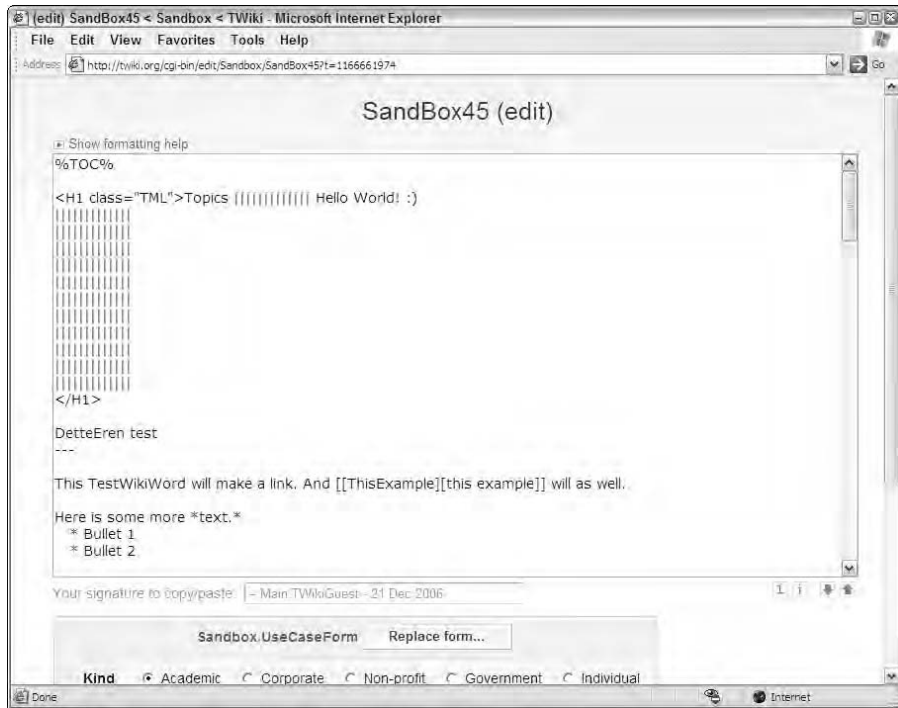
(edit) SandBox45 < Sandbox < TWiki - Microsoft Internet Explorer
File Edit View Favorites Tools Help
Address http://twiki.org/cgi-bin/edit/Sandbox/SandBox45?t=1166661974
Go

SandBox45 (edit)

Show formatting help

%TOC%

<H1 class="TML">Topics ||||||||||||| Hello World! :)
|||||||||||||
|||||||||||||
|||||||||||||
|||||||||||||
|||||||||||||
|||||||||||||
|||||||||||||
|||||||||||||
|||||||||||||
|||||||||||||
|||||||||||||
|||||||||||||
|||||||||||||
|||||||||||||
</H1>

DetteEren test
---

This TestWikiWord will make a link. And [[ThisExample][this example]] will as well.

Here is some more *text.*
* Bullet 1
* Bullet 2

Your signature to copy/paste: -- Main.TWikiGuest - 21 Dec 2006

Sandbox.UseCaseForm Replace form...

Kind Academic Corporate Non-profit Government Individual

Done Internet